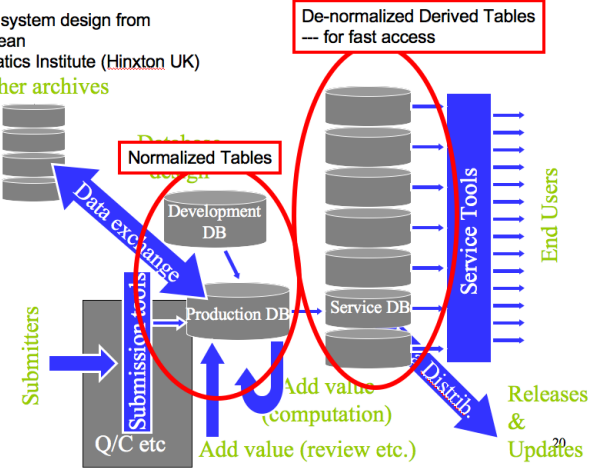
system design from
ean
atics Institute (Hinxton UK)

her archives

De-normalized Derived Tables
--- for fast access

Normalized Tables

Database
design

Data exchange

Development
DB

Production DB

Service DB

Service Tools

End Users

Submitters

Submission tools

Q/C etc

Add value
(computation)

Add value (review etc.)

Distrib.

Releases
&
Updates

20